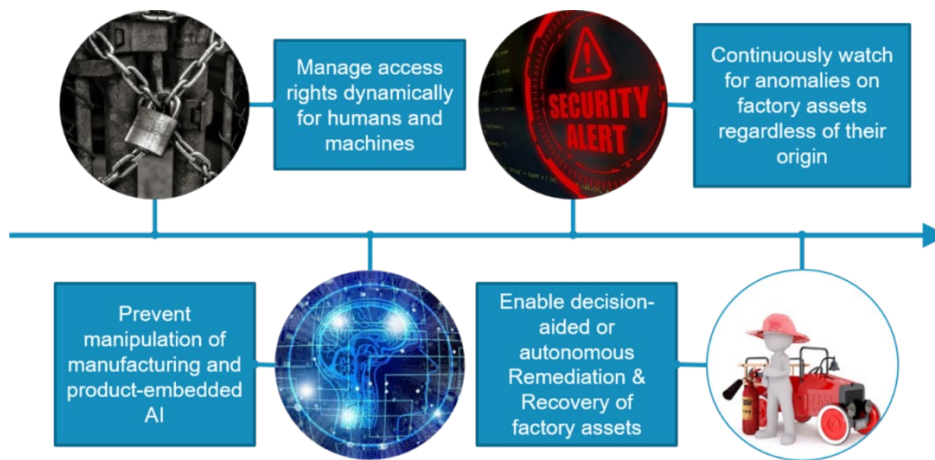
Manage access rights dynamically for humans and machines

SECURITY ALERT

Continuously watch for anomalies on factory assets regardless of their origin

Prevent manipulation of manufacturing and product-embedded AI

Enable decision-aided or autonomous Remediation & Recovery of factory assets